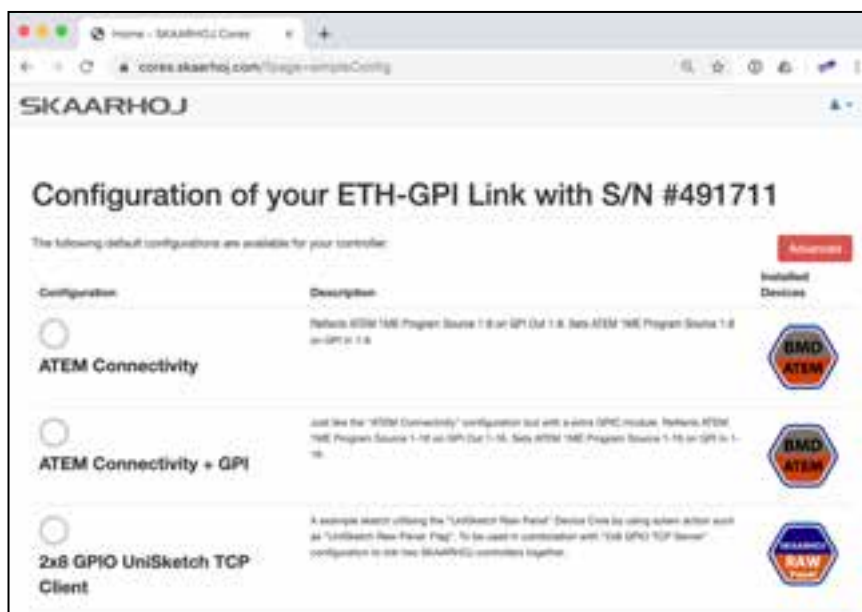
Home - SKAARHOJ Cores

cores.skaarhoj.com/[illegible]

SKAARHOJ

Configuration of your ETH-GPI Link with S/N #491711

The following default configurations are available for your controller.

Advanced

| Configuration | Description | Installed Devices |
|---|---|---|
| ATEM Connectivity | Reflects ATEM 1ME Program Source 1-8 on GPI Out 1-8. Sets ATEM 1ME Program Source 1-8 on GPI In 1-8. | BMD ATEM |
| ATEM Connectivity + GPI | Just like the "ATEM Connectivity" configuration but with a extra GPIO module. Reflects ATEM 1ME Program Source 1-16 on GPI Out 1-16. Sets ATEM 1ME Program Source 1-16 on GPI In 1-16. | BMD ATEM |
| 2x8 GPIO UniSketch TCP Client | A example sketch utilizing the "UniSketch Raw Panel" Device Core by using system action such as "UniSketch Raw Panel Flag". To be used in combination with "2x8 GPIO TCP Server" configuration to link two SKAARHOJ controllers together. | SKAARHOJ RAW PANEL |